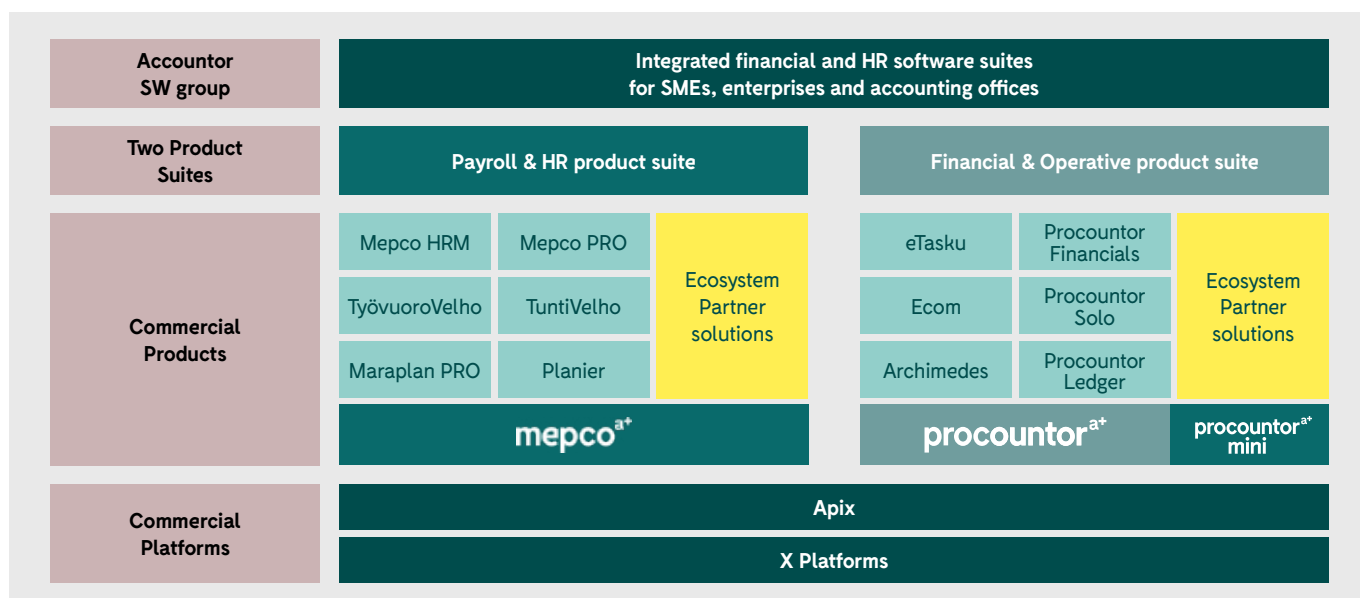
Accountor SW group

Integrated financial and HR software suites for SMEs, enterprises and accounting offices

Two Product Suites

Payroll & HR product suite

Financial & Operative product suite

Commercial Products

Mepco HRM

Mepco PRO

TyövuoroVelho

TuntiVelho

Maraplan PRO

Planier

Ecosystem Partner solutions

mepco$^{a+}$

eTasku

Procountor Financials

Ecom

Procountor Solo

Archimedes

Procountor Ledger

Ecosystem Partner solutions

procountor$^{a+}$

procountor$^{a+}$ mini

Commercial Platforms

Apix

X Platforms